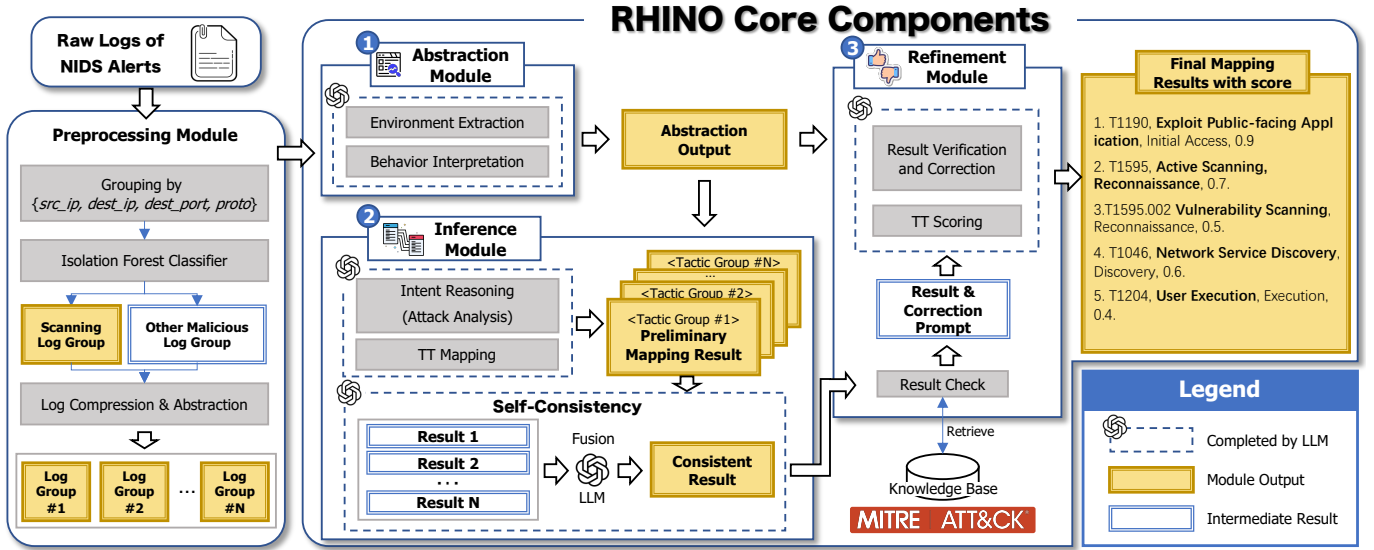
RHINO Core Components

Raw Logs of NIDS Alerts

Preprocessing Module

Grouping by {src_ip, dest_ip, dest_port, proto}

Isolation Forest Classifier

Scanning Log Group

Other Malicious Log Group

Log Compression & Abstraction

Log Group #1

Log Group #2

...

Log Group #N

1 Abstraction Module

Environment Extraction

Behavior Interpretation

Abstraction Output

2 Inference Module

Intent Reasoning (Attack Analysis)

TT Mapping

<Tactic Group #N>
...
<Tactic Group #2>
<Tactic Group #1>
Preliminary Mapping Result

Self-Consistency

Result 1

Result 2

...

Result N

Fusion

LLM

Consistent Result

3 Refinement Module

Result Verification and Correction

TT Scoring

Result & Correction Prompt

Result Check

Retrieve

Knowledge Base

MITRE | ATT&CK

Final Mapping Results with score

1. T1190, Exploit Public-facing Application, Initial Access, 0.9

2. T1595, Active Scanning, Reconnaissance, 0.7.

3.T1595.002 Vulnerability Scanning, Reconnaissance, 0.5.

4. T1046, Network Service Discovery, Discovery, 0.6.

5. T1204, User Execution, Execution, 0.4.

Legend

Completed by LLM

Module Output

Intermediate Result